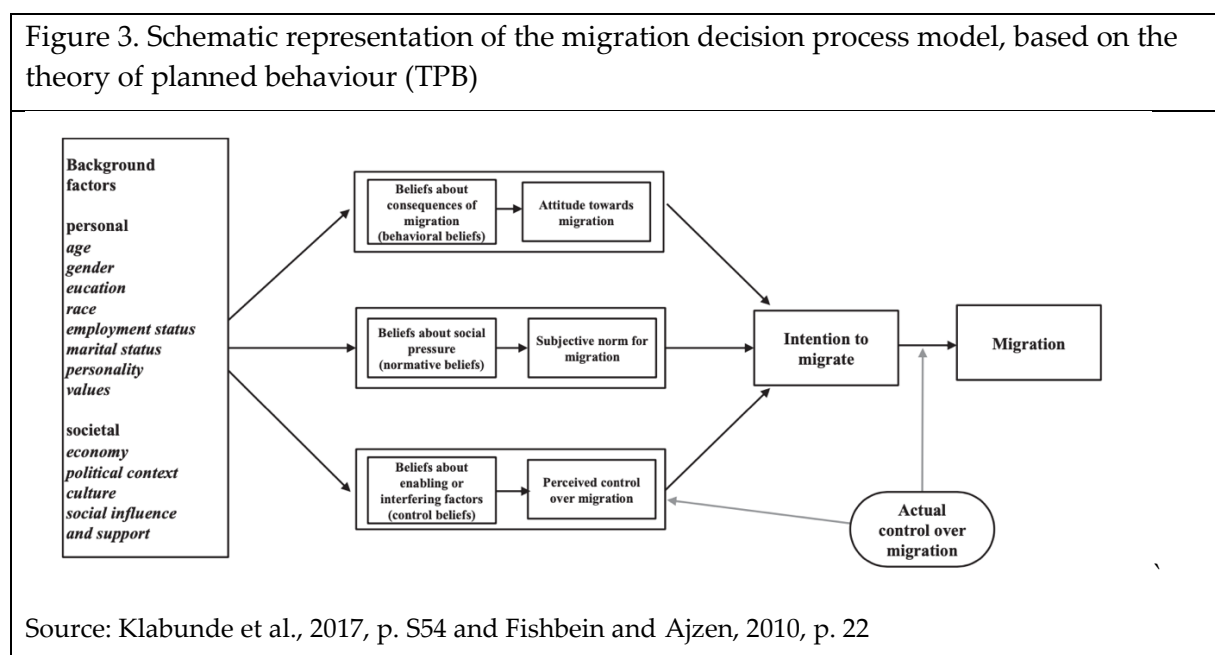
Figure 3. Schematic representation of the migration decision process model, based on the theory of planned behaviour (TPB)

Background factors

personal
age
gender
eucation
race
employment status
marital status
personality
values

societal
economy
political context
culture
social influence
and support

Beliefs about consequences of migration (behavioral beliefs)

Attitude towards migration

Beliefs about social pressure (normative beliefs)

Subjective norm for migration

Beliefs about enabling or interfering factors (control beliefs)

Perceived control over migration

Intention to migrate

Migration

Actual control over migration

`

Source: Klabunde et al., 2017, p. S54 and Fishbein and Ajzen, 2010, p. 22